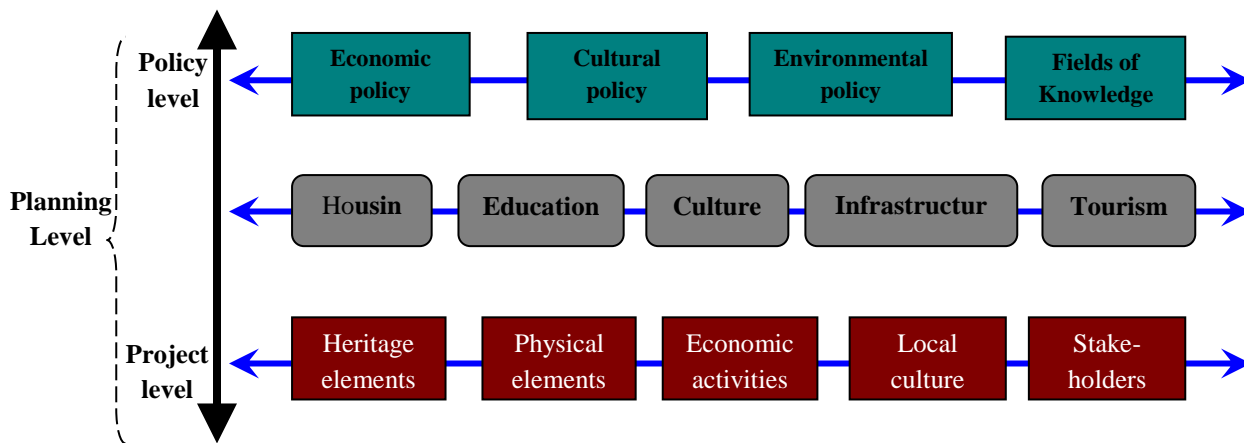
Policy level

Economic policy

Cultural policy

Environmental policy

Fields of Knowledge

Planning Level

Housin

Education

Culture

Infrastructur

Tourism

Project level

Heritage elements

Physical elements

Economic activities

Local culture

Stake-holders